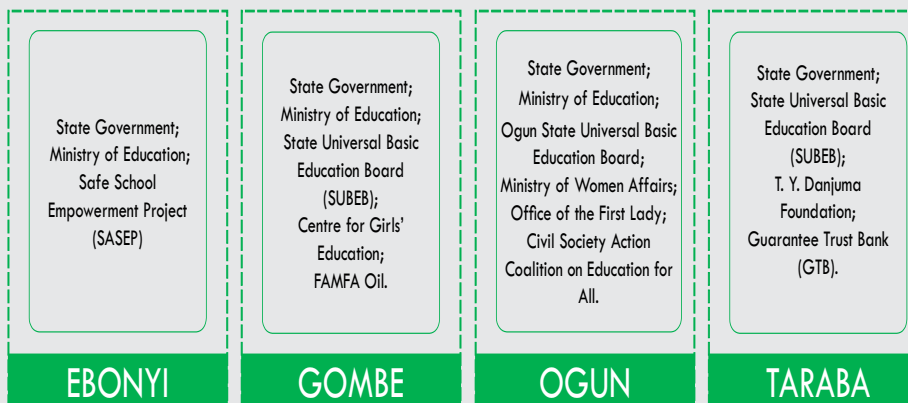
State Government; Ministry of Education; Safe School Empowerment Project (SASEP)

EBONYI

State Government; Ministry of Education; State Universal Basic Education Board (SUBEB); Centre for Girls' Education; FAMFA Oil.

GOMBE

State Government; Ministry of Education; Ogun State Universal Basic Education Board; Ministry of Women Affairs; Office of the First Lady; Civil Society Action Coalition on Education for All.

OGUN

State Government; State Universal Basic Education Board (SUBEB); T. Y. Danjuma Foundation; Guarantee Trust Bank (GTB).

TARABA